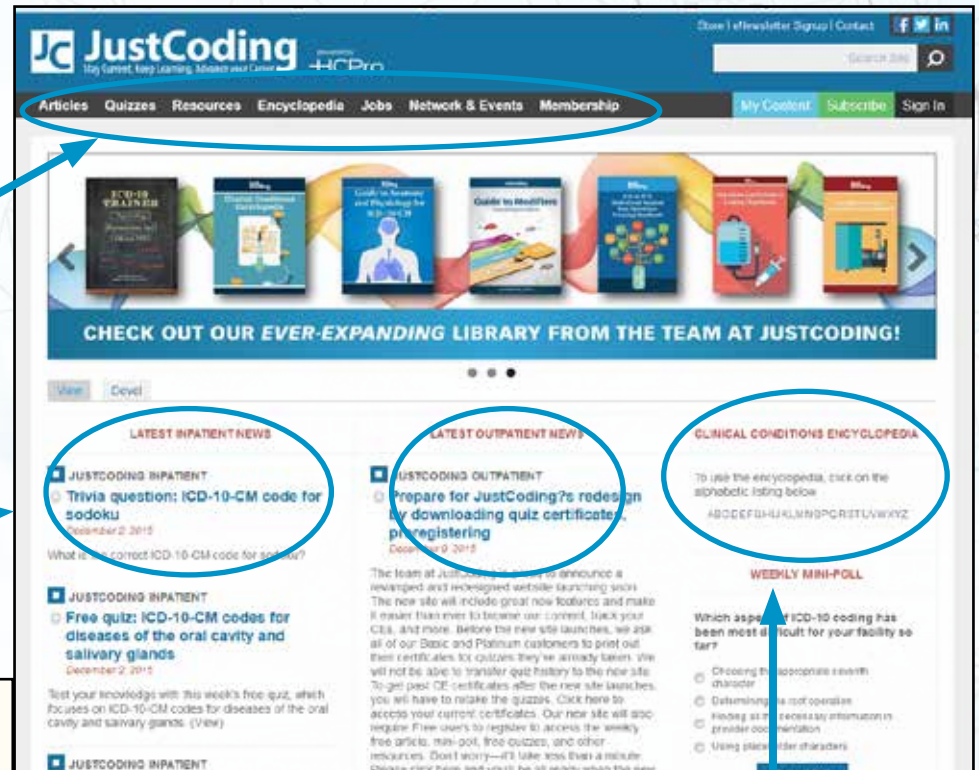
JC JustCoding
Stay Current, Keep Learning, Advance your Career
HCPro

Store | eNewsletter Signup | Contact

Search Site

Articles Quizzes Resources Encyclopedia Jobs Network & Events Membership

My Content Subscribe Sign In

ICD-10 TRAINER

Guide to Modifiers

CHECK OUT OUR EVER-EXPANDING LIBRARY FROM THE TEAM AT JUSTCODING!

View Devel

LATEST INPATIENT NEWS

JUSTCODING INPATIENT
Trivia question: ICD-10-CM code for sodoku
December 2, 2015

What is the correct ICD-10-CM code for sodoku?

JUSTCODING INPATIENT
Free quiz: ICD-10-CM codes for diseases of the oral cavity and salivary glands
December 2, 2015

Test your knowledge with this week's free quiz, which focuses on ICD-10-CM codes for diseases of the oral cavity and salivary glands. (View)

JUSTCODING INPATIENT

LATEST OUTPATIENT NEWS

JUSTCODING OUTPATIENT
Prepare for JustCoding?s redesign by downloading quiz certificates, preregistering
December 9, 2015

The team at JustCoding is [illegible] to announce a revamped and redesigned website launching soon. The new site will include great new features and make it easier than ever to browse our content, track your CEs, and more. Before the new site launches, we ask all of our Basic and Platinum customers to print out their certificates for quizzes they've already taken. We will not be able to transfer quiz history to the new site. To get past CE certificates after the new site launches, you will have to retake the quizzes. Click here to access your current certificates. Our new site will also require Free users to register to access the weekly free article, mini-poll, free quizzes, and other resources. Don't worry—it'll take less than a minute. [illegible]

CLINICAL CONDITIONS ENCYCLOPEDIA

To use the encyclopedia, click on the alphabetic listing below

ABCDEFGHIJKLMNOPQRSTUVWXYZ

WEEKLY MINI-POLL

Which aspect of ICD-10 coding has been most difficult for your facility so far?

Choosing the appropriate seventh character
Determining the root operation
Finding all the necessary information in provider documentation
Using placeholder characters